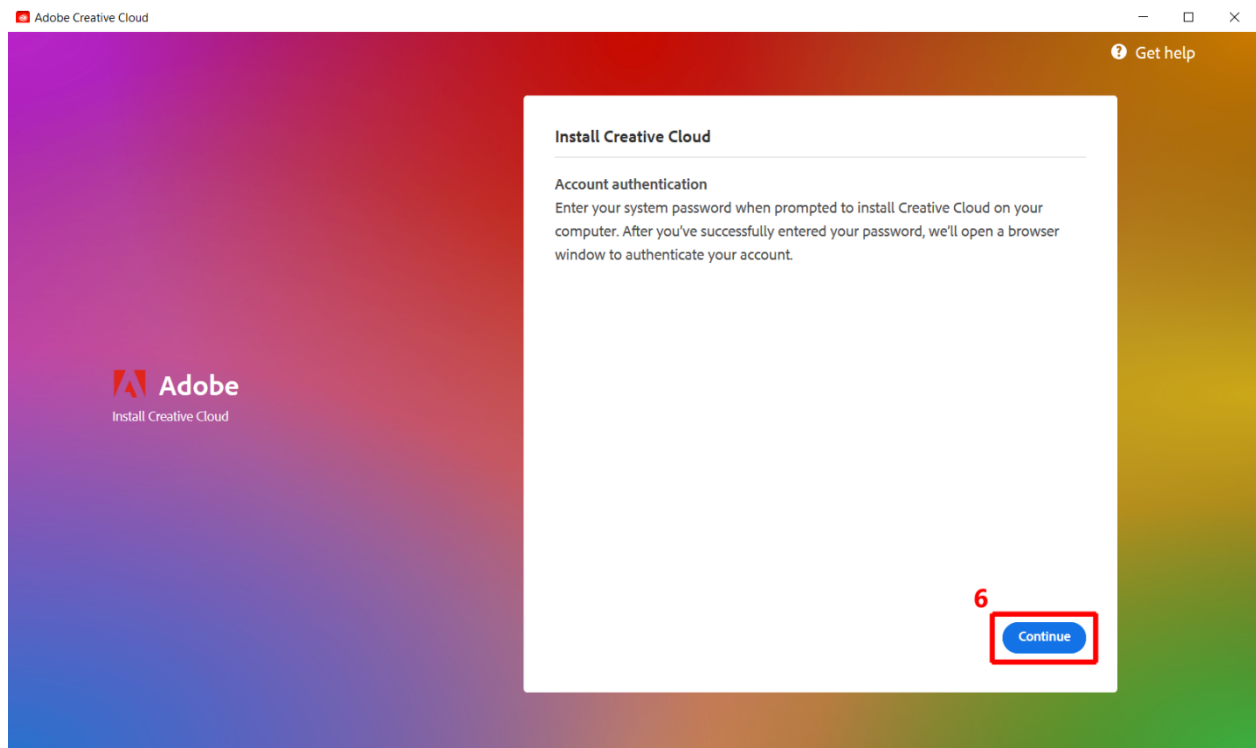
Adobe Creative Cloud

Get help

Adobe
Install Creative Cloud

Install Creative Cloud

Account authentication
Enter your system password when prompted to install Creative Cloud on your computer. After you've successfully entered your password, we'll open a browser window to authenticate your account.

6

Continue